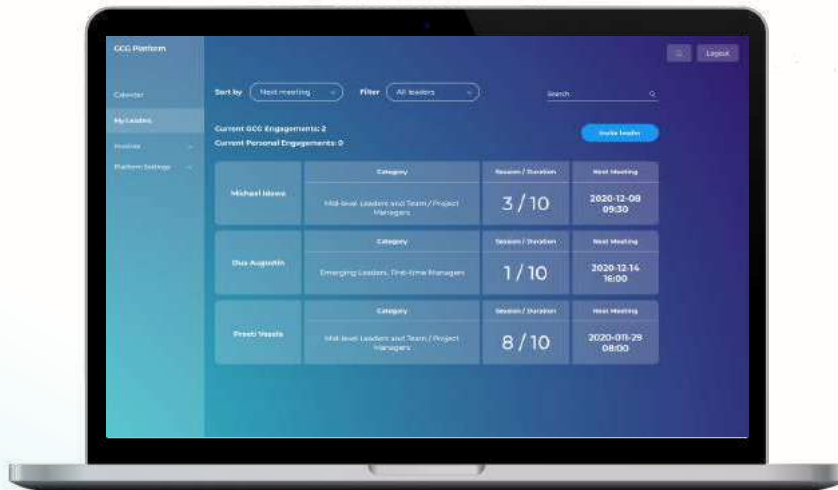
GCG Platform

Calendar

My Leaders

Invoices

Platform Settings

Logout

Sort by Next meeting

Filter All leaders

Search

Current GCG Engagements: 2

Current Personal Engagements: 0

Invite leader

| | Category | Session / Duration | Next Meeting |
|---|---|---|---|
| Michael Idowu | Mid-level Leaders and Team / Project Managers | 3 / 10 | 2020-12-08 09:30 |
| Dua Augustin | Emerging Leaders, First-time Managers | 1 / 10 | 2020-12-14 16:00 |
| Preeti Vessia | Mid-level Leaders and Team / Project Managers | 8 / 10 | 2020-011-29 08:00 |